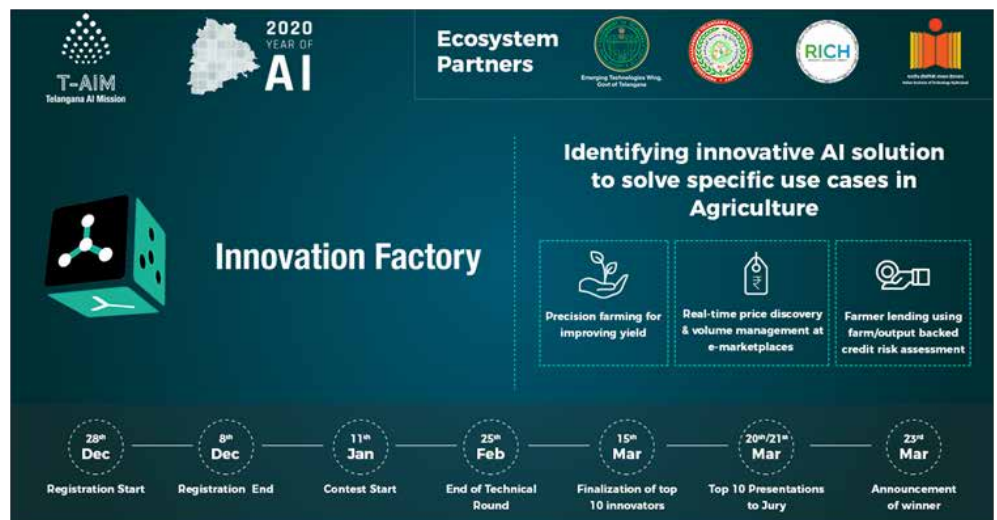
T-AIM
Telangana AI Mission

2020 YEAR OF AI

Ecosystem Partners

Emerging Technologies Wing, Govt of Telangana

RICH

Innovation Factory

Identifying innovative AI solution to solve specific use cases in Agriculture

Precision farming for improving yield

₹

Real-time price discovery & volume management at e-marketplaces

Farmer lending using farm/output backed credit risk assessment

$28^{th}$ Dec
Registration Start

$8^{th}$ Dec
Registration End

$11^{th}$ Jan
Contest Start

$25^{th}$ Feb
End of Technical Round

$15^{th}$ Mar
Finalization of top 10 innovators

$20^{th}/21^{st}$ Mar
Top 10 Presentations to Jury

$23^{rd}$ Mar
Announcement of winner